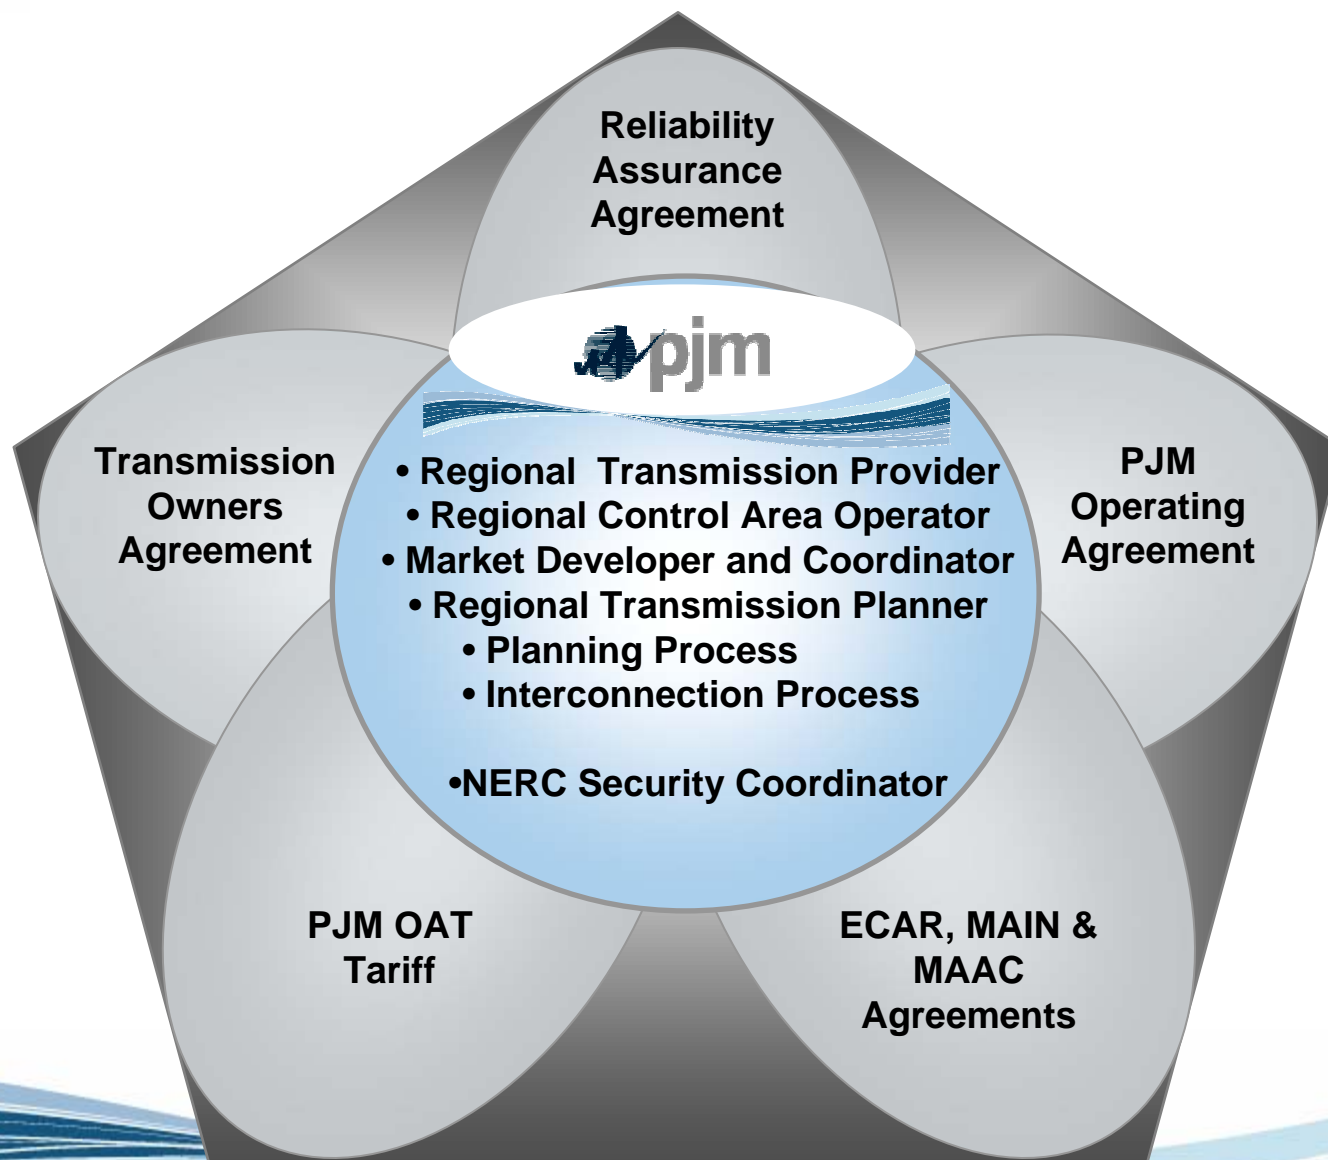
Reliability Assurance Agreement

pjm

Transmission Owners Agreement

• Regional Transmission Provider
• Regional Control Area Operator
• Market Developer and Coordinator
• Regional Transmission Planner
• Planning Process
• Interconnection Process

•NERC Security Coordinator

PJM Operating Agreement

PJM OAT Tariff

ECAR, MAIN & MAAC Agreements